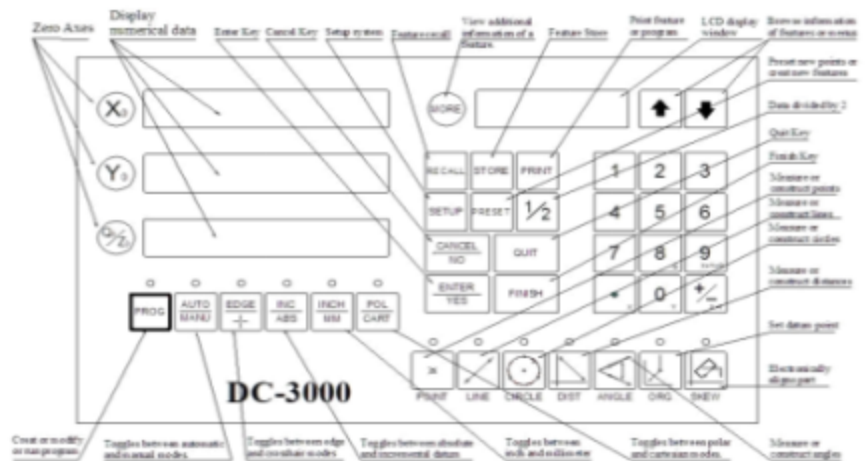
Zero Axes

Display numerical data

Enter Key

Cancel Key

Setup system

Feature recall

View additional information of a feature

Feature Store

Print feature or program

LCD display window

Browse information of features or screens

Preset new points or construct features

Data divided by 2

Quit Key

Finish Key

Measure or construct points

Measure or construct lines

Measure or construct circles

Measure or construct distances

Set datum point

Electronically align part

$X_0$

$Y_0$

$\frac{Q}{Z_0}$

MORE

RECALL

STORE

PRINT

SETUP

PRESET

$\frac{1}{2}$

CANCEL
NO

QUIT

ENTER
YES

FINISH

1 2 3

4 5 6

7 8 9

• 0 $+/-$

PROG

AUTO
MANU

EDGE

INC
ABS

INCH
MM

POL
CART

POINT

LINE

CIRCLE

DIST

ANGLE

ORG

SKEW

DC-3000

Create or modify or run program

Toggles between automatic and manual modes.

Toggles between edge and coordinate modes.

Toggles between absolute and incremental datum

Toggles between inch and millimeter

Toggles between polar and cartesian modes.

Measure or construct angles